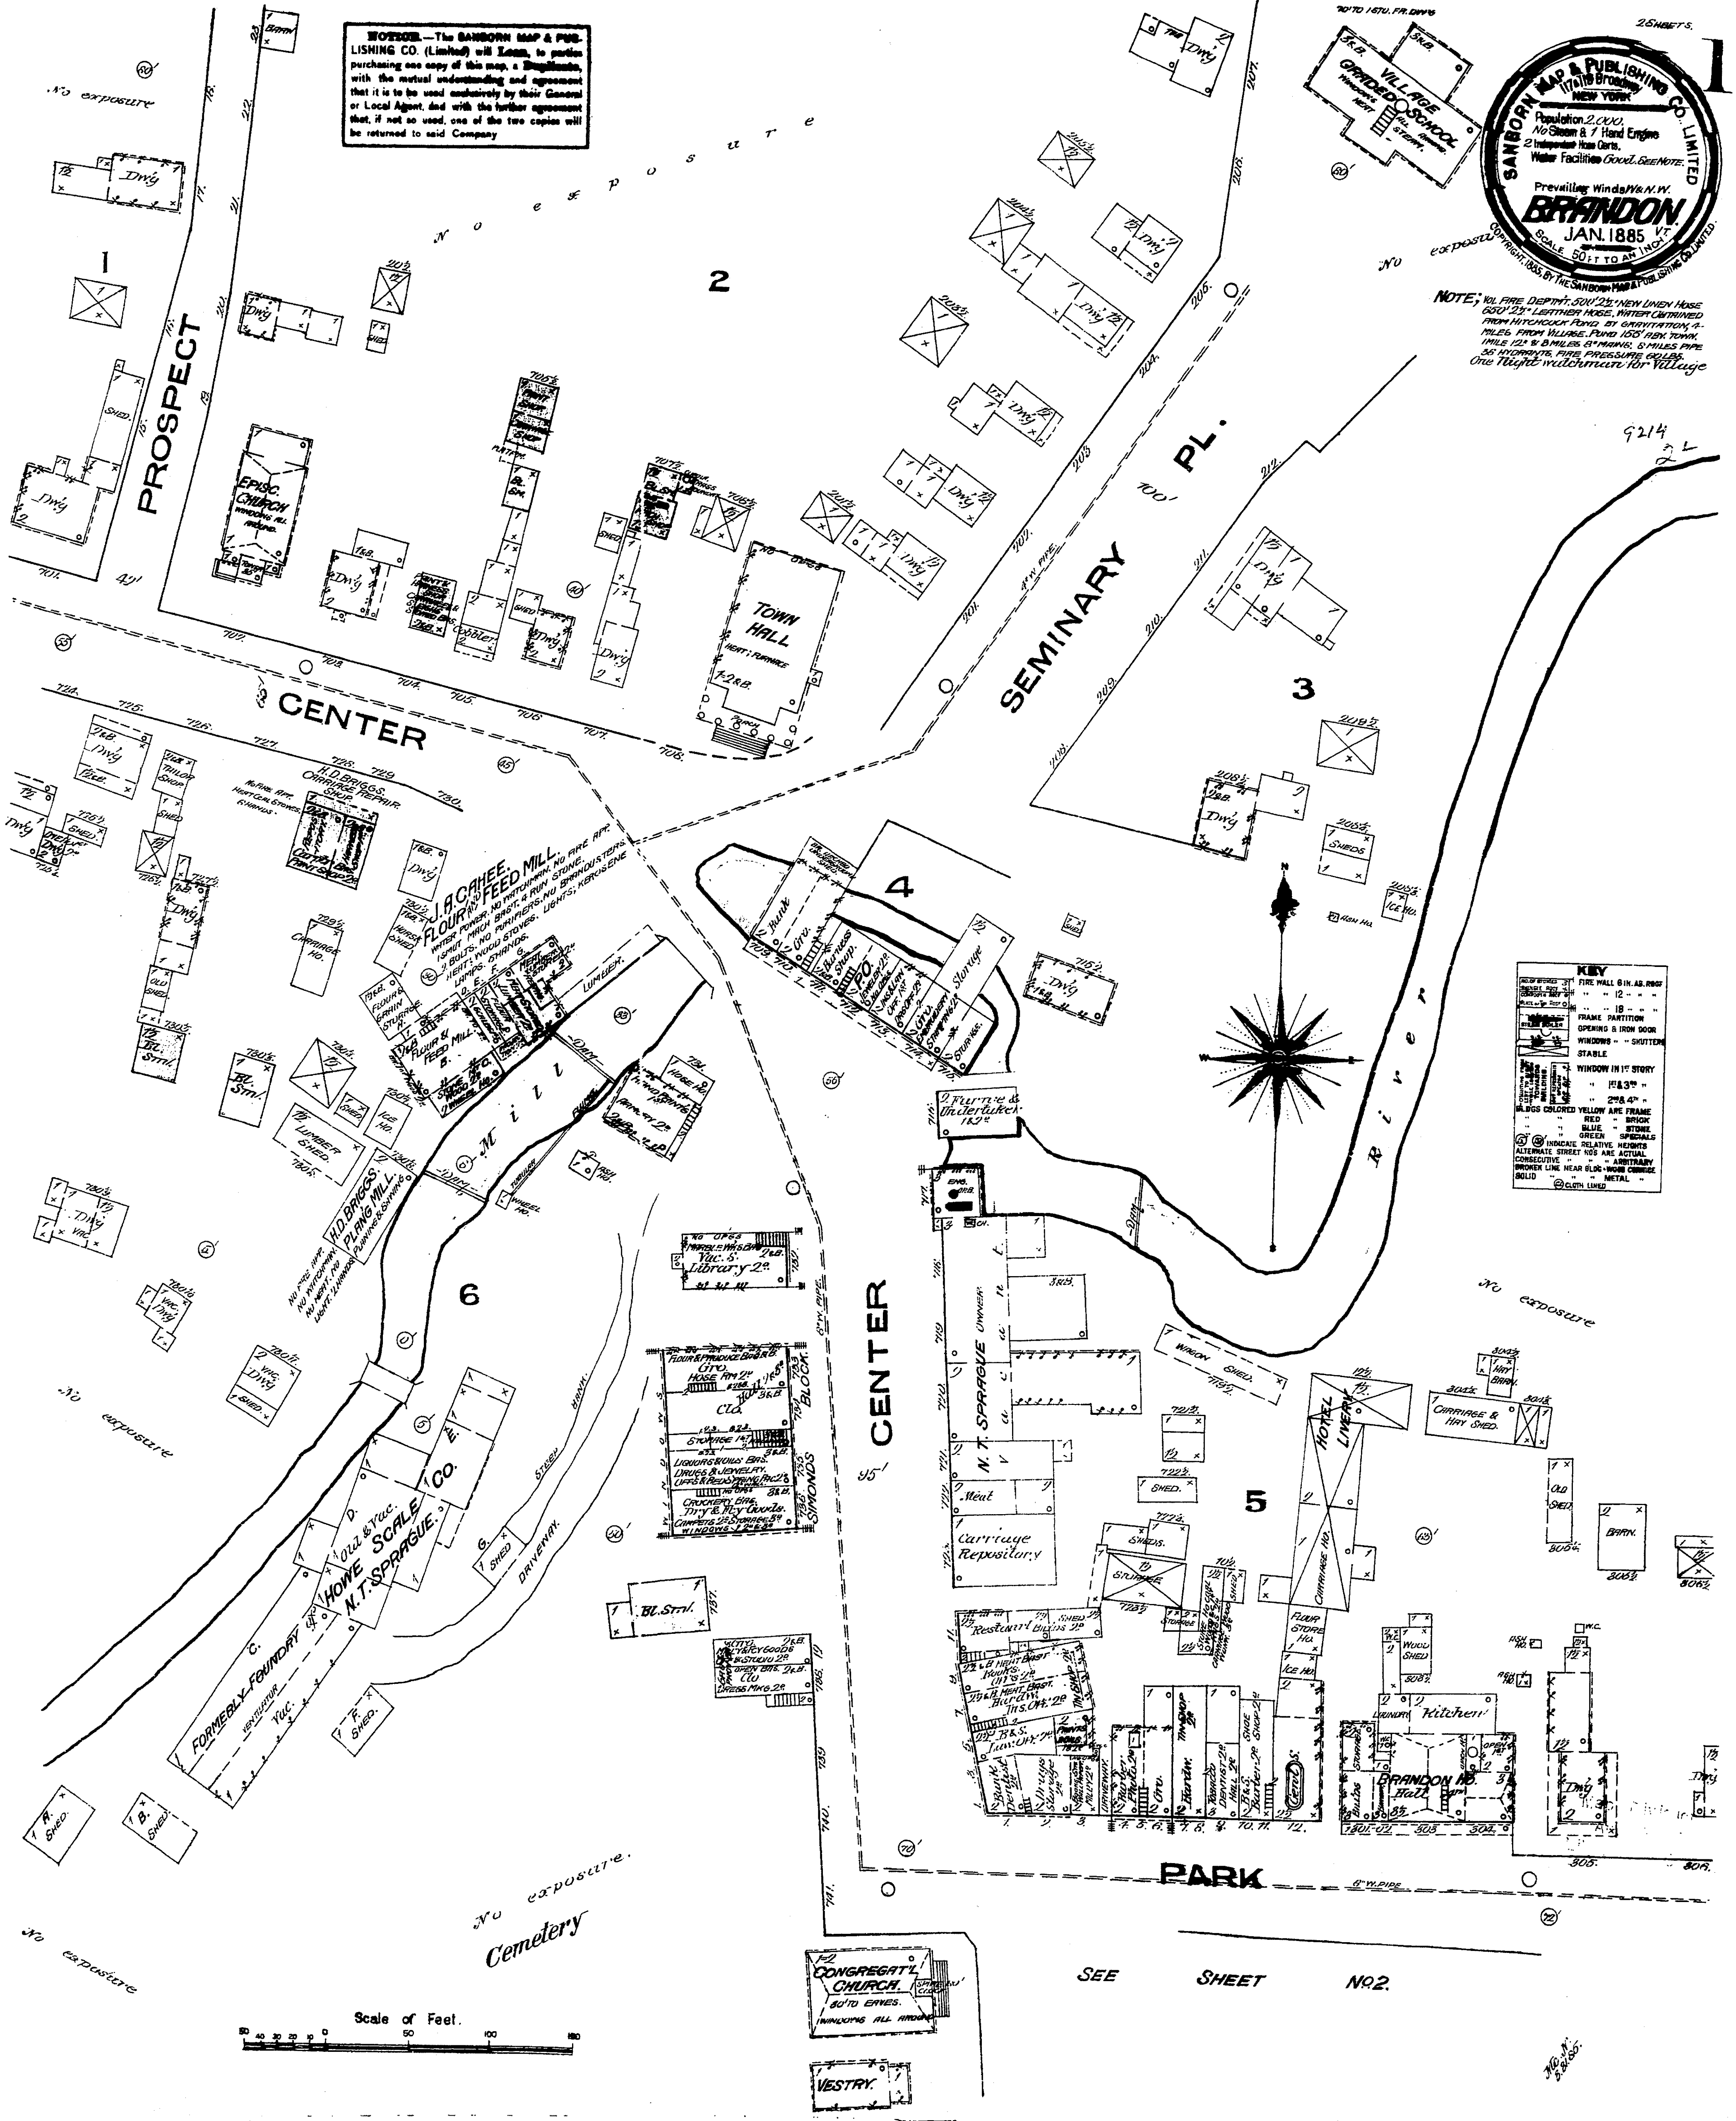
NOTICE.—The SANBORN MAP & PUBLISHING CO. (Limited) will Loan, to parties purchasing one copy of this map, a Duplicate, with the mutual understanding and agreement that it is to be used exclusively by their General or Local Agent, and with the further agreement that, if not so used, one of the two copies will be returned to said Company

2 SHEETS.

I

SANBORN MAP & PUBLISHING CO. LIMITED
117 & 119 Broadway
NEW YORK
Population 2,000.
No Steam & 1 Hand Engine
2 Independent Hose Carts.
Water Facilities Good. See Note.
Prevailing Winds W. & N.W.
BRANDON. VT.
JAN. 1885
SCALE 50 FT TO AN INCH
COPYRIGHT 1885 BY THE SANBORN MAP & PUBLISHING CO. LIMITED.

NOTE; VOL FIRE DEPT. 500' 2½" NEW LINEN HOSE 650' 2½" LEATHER HOSE. WATER OBTAINED FROM HITCHCOCK POND BY GRAVITATION, 4 MILES FROM VILLAGE. POND 155' ABV. TOWN. 1 MILE 12" & 8 MILES 8" MAINS; 5 MILES PIPE 36 HYDRANTS. FIRE PRESSURE 60 LBS.
One Night watchman for Village

9214

No exposure

No exposure

No exposure

No exposure

No exposure

No exposure

1

2

3

4

5

6

PROSPECT

CENTER

SEMINARY PL.

CENTER

PARK

River

Mill

Cemetery

VILLAGE GRADED SCHOOL

EPISC. CHURCH

TOWN HALL

J.A. CAHEE. FLOUR AND FEED MILL.

H.D. BRIGGS. CARRIAGE REPAIR.

H.D. BRIGGS. PLANG MILL

HOWE SCALE CO.

N.T. SPRAGUE.

FORMERLY FOUNDRY

N.T. SPRAGUE OWNER

Library 2d

SIMONDS BLOCK

HOTEL LIVERY

BRANDON HO.

CONGREGAT'L CHURCH. 30' TO EAVES. WINDOWS ALL AROUND

VESTRY.

Dwlg

Shed

Cobbler

Carriage Ho.

Lumber Shed

Ice Ho.

Bl. Sm.

Bank

Gro.

Harness Shop

P.O.

Storage

Furn. & Undertaker

Meat

Carriage Repository

Restaurant

Wagon Shed

Carriage & Hay Shed

Barn

Old Shed

Flour Store Ho.

Ice Ho.

Kitchen

Wood Shed

Dam

Hose Ho.

KEY
FIRE WALL 6 IN. AB. ROOF
FRAME PARTITION
OPENING & IRON DOOR
WINDOWS SHUTTERS
STABLE
WINDOW IN 1st STORY
BLDGS COLORED YELLOW ARE FRAME
RED BRICK
BLUE STONE
GREEN SPECIALS
INDICATE RELATIVE HEIGHTS
ALTERNATE STREET NOS ARE ACTUAL
CONSECUTIVE ARBITRARY
BROKEN LINE NEAR BLDG - WOOD CORNICE
SOLID METAL
CLOTH LINED

N
W
E

Scale of Feet.
50 40 30 20 10 0 50 100 150

SEE SHEET No. 2.